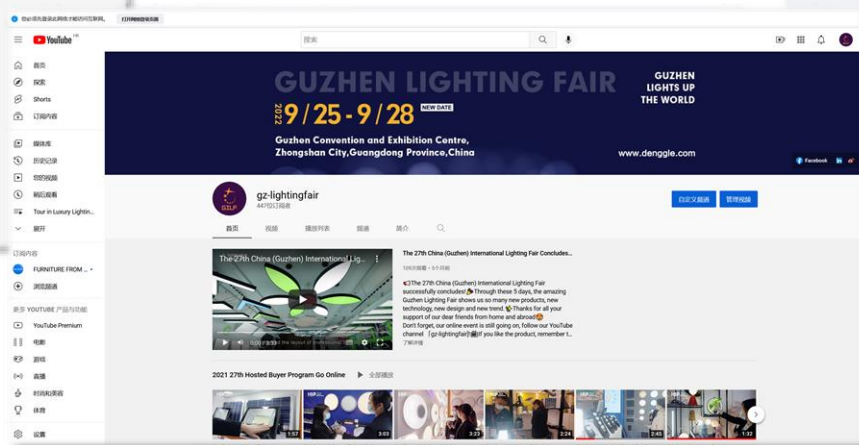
您必须先接受此网络才能访问互联网。 打开网络登录页面

YouTube HK

搜索

首页
探索
Shorts
订阅内容
媒体库
历史记录
您的视频
稍后观看
Tour in Luxury Lightin...
展开

订阅内容
FURNITURE FROM ...
浏览频道

更多 YOUTUBE 产品与功能
YouTube Premium
电影
游戏
直播
时尚和美容
体育
设置

GUZHEN LIGHTING FAIR
2022 9/25-9/28 NEW DATE
Guzhen Convention and Exhibition Centre, Zhongshan City,Guangdong Province,China
GUZHEN LIGHTS UP THE WORLD
www.denggle.com
Facebook

gz-lightingfair
447位订阅者

自定义频道 管理视频

首页 视频 播放列表 频道 简介

The 27th China (Guzhen) International Lig...
0:00 / 3:33

The 27th China (Guzhen) International Lighting Fair Concludes...
125次观看 • 3个月前
The 27th China (Guzhen) International Lighting Fair successfully concluded! Through these 5 days, the amazing Guzhen Lighting Fair shows us so many new products, new technology, new design and new trend. Thanks for all your support of our dear friends from home and abroad
Don't forget, our online event is still going on, follow our YouTube channel 「gz-lightingfair」 if you like the product, remember t...
了解详情

2021 27th Hosted Buyer Program Go Online 全部播放

1:57 3:03 3:23 2:24 2:45 1:32